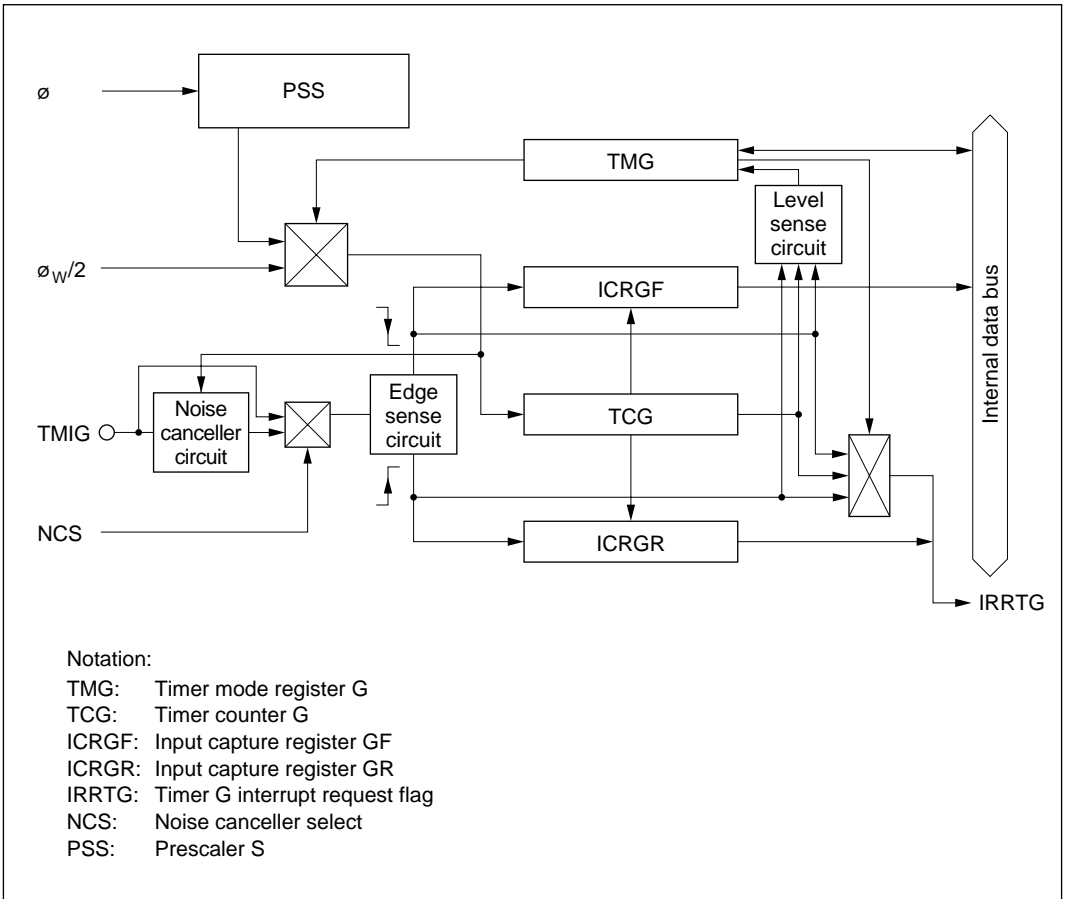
ø

PSS

TMG

Level sense circuit

$ø_W/2$

ICRGF

Internal data bus

Noise canceller circuit

Edge sense circuit

TMIG

TCG

NCS

ICRGR

IRRTG

Notation:
TMG: Timer mode register G
TCG: Timer counter G
ICRGF: Input capture register GF
ICRGR: Input capture register GR
IRRTG: Timer G interrupt request flag
NCS: Noise canceller select
PSS: Prescaler S